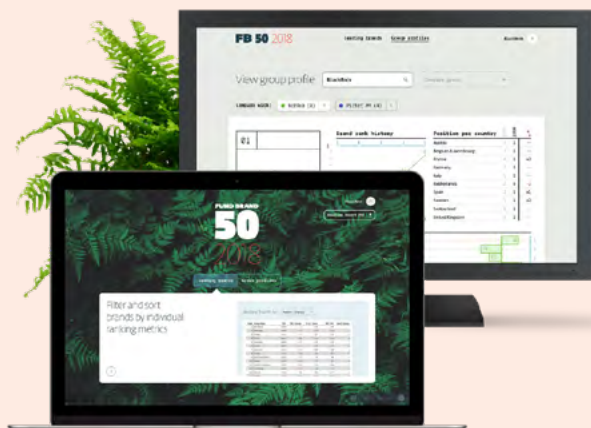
FB 50 2018
Leading brands
Group profiles
View group profile
Compare with:
Brand rank history
Position per country
01
Austria
Belgium & Luxembourg
France
Germany
Italy
Netherlands
Spain
Sweden
Switzerland
United Kingdom
FUND BRAND
50
Filter and sort brands by individual ranking metrics
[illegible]